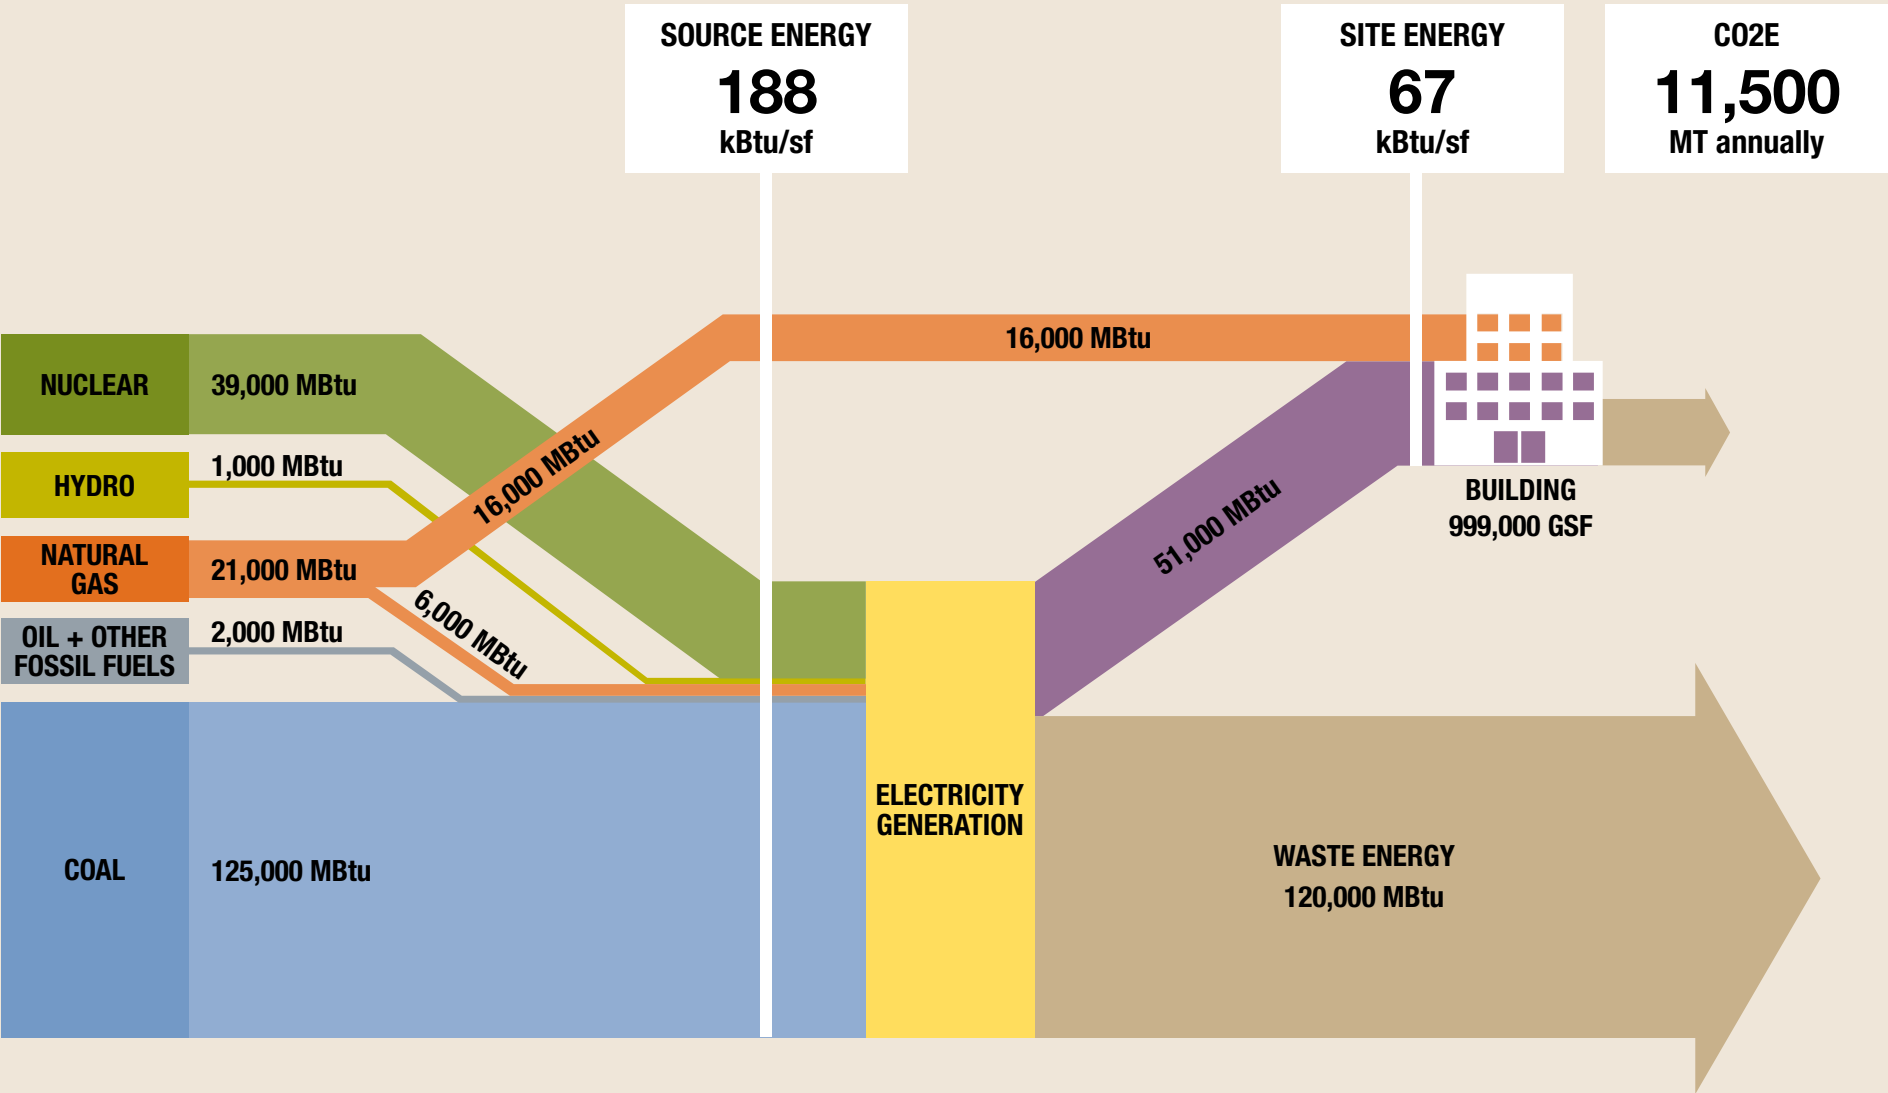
SOURCE ENERGY
188
kBtu/sf

SITE ENERGY
67
kBtu/sf

CO2E
11,500
MT annually

NUCLEAR
39,000 MBtu

HYDRO
1,000 MBtu

NATURAL GAS
21,000 MBtu

OIL + OTHER FOSSIL FUELS
2,000 MBtu

COAL
125,000 MBtu

16,000 MBtu

16,000 MBtu

6,000 MBtu

51,000 MBtu

ELECTRICITY GENERATION

BUILDING
999,000 GSF

WASTE ENERGY
120,000 MBtu